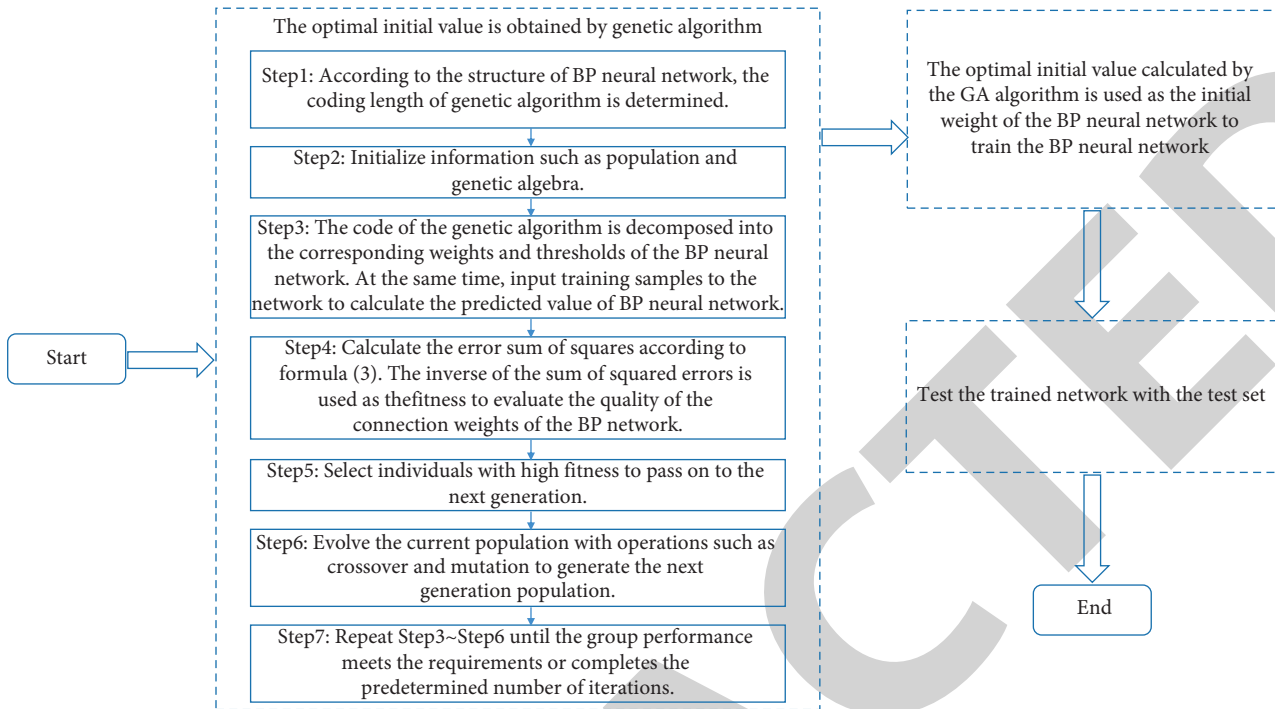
Start

The optimal initial value is obtained by genetic algorithm

Step1: According to the structure of BP neural network, the coding length of genetic algorithm is determined.

Step2: Initialize information such as population and genetic algebra.

Step3: The code of the genetic algorithm is decomposed into the corresponding weights and thresholds of the BP neural network. At the same time, input training samples to the network to calculate the predicted value of BP neural network.

Step4: Calculate the error sum of squares according to formula (3). The inverse of the sum of squared errors is used as thefitness to evaluate the quality of the connection weights of the BP network.

Step5: Select individuals with high fitness to pass on to the next generation.

Step6: Evolve the current population with operations such as crossover and mutation to generate the next generation population.

Step7: Repeat Step3~Step6 until the group performance meets the requirements or completes the predetermined number of iterations.

The optimal initial value calculated by the GA algorithm is used as the initial weight of the BP neural network to train the BP neural network

Test the trained network with the test set

End

RETRACTED